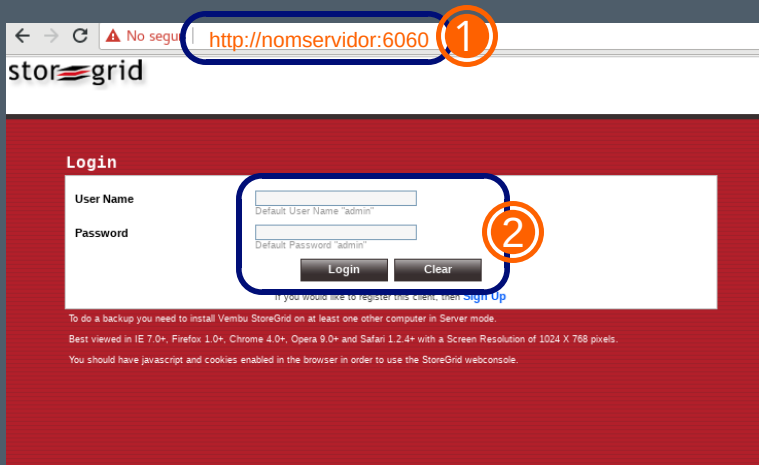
No segu http://nomservidor:6060 1

storegrid

Login

User Name

Default User Name "admin"

Password

Default Password "admin"

2

Login Clear

If you would like to register this client, then Sign Up

To do a backup you need to install Vembu StoreGrid on at least one other computer in Server mode.

Best viewed in IE 7.0+, Firefox 1.0+, Chrome 4.0+, Opera 9.0+ and Safari 1.2.4+ with a Screen Resolution of 1024 X 768 pixels.

You should have javascript and cookies enabled in the browser in order to use the StoreGrid webconsole.